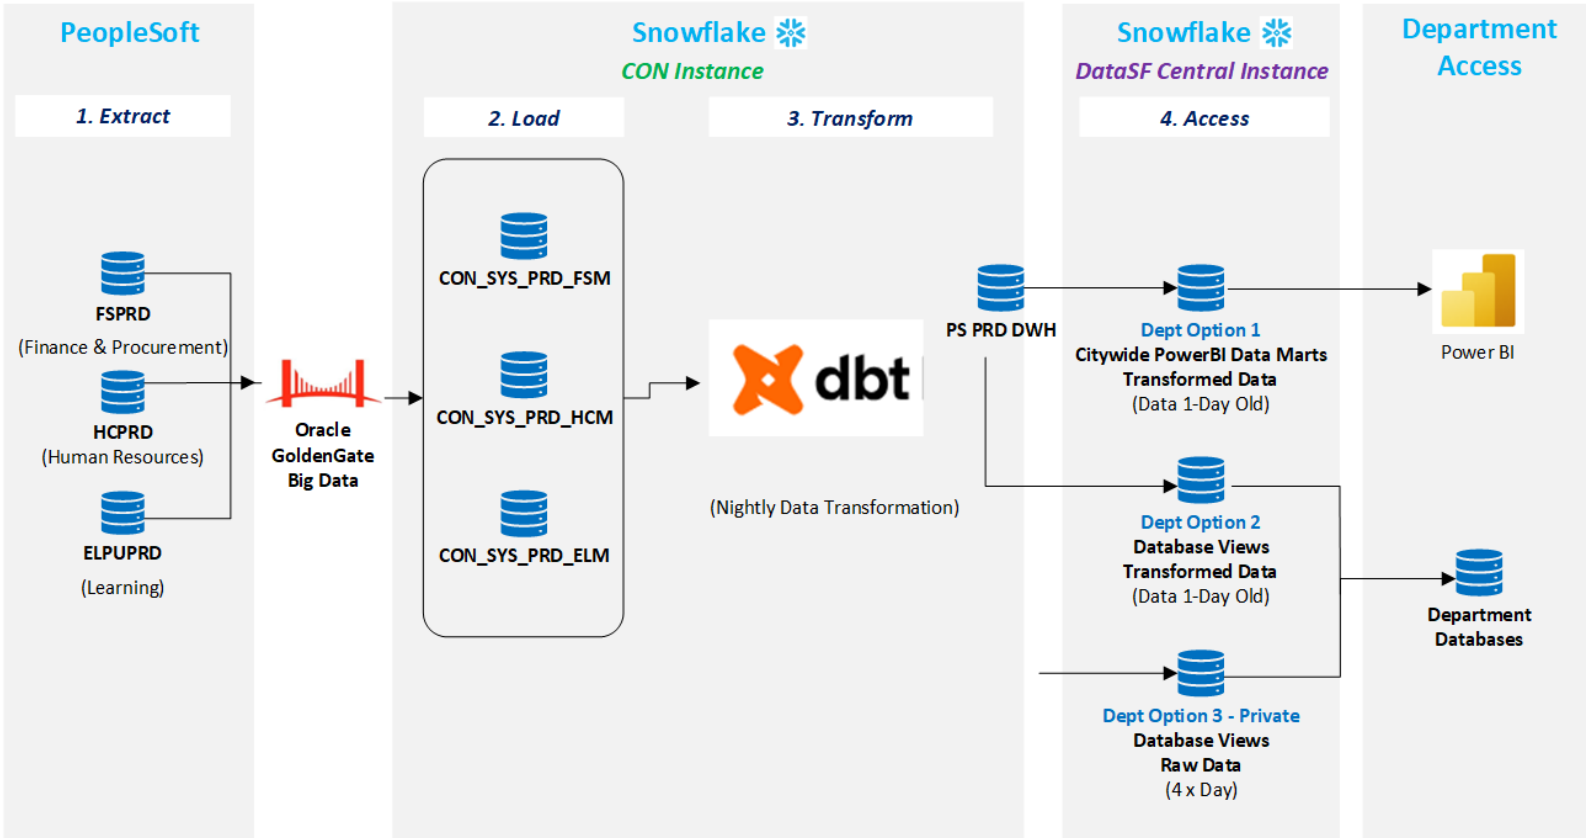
PeopleSoft

1. Extract

FSPRD
(Finance & Procurement)

HCPRD
(Human Resources)

ELPUPRD
(Learning)

Oracle GoldenGate Big Data

Snowflake
CON Instance

2. Load

CON_SYS_PRD_FSM

CON_SYS_PRD_HCM

CON_SYS_PRD_ELM

3. Transform

dbt

(Nightly Data Transformation)

PS PRD DWH

Snowflake
DataSF Central Instance

4. Access

Dept Option 1
Citywide PowerBI Data Marts
Transformed Data
(Data 1-Day Old)

Dept Option 2
Database Views
Transformed Data
(Data 1-Day Old)

Dept Option 3 - Private
Database Views
Raw Data
(4 x Day)

Department Access

Power BI

Department Databases